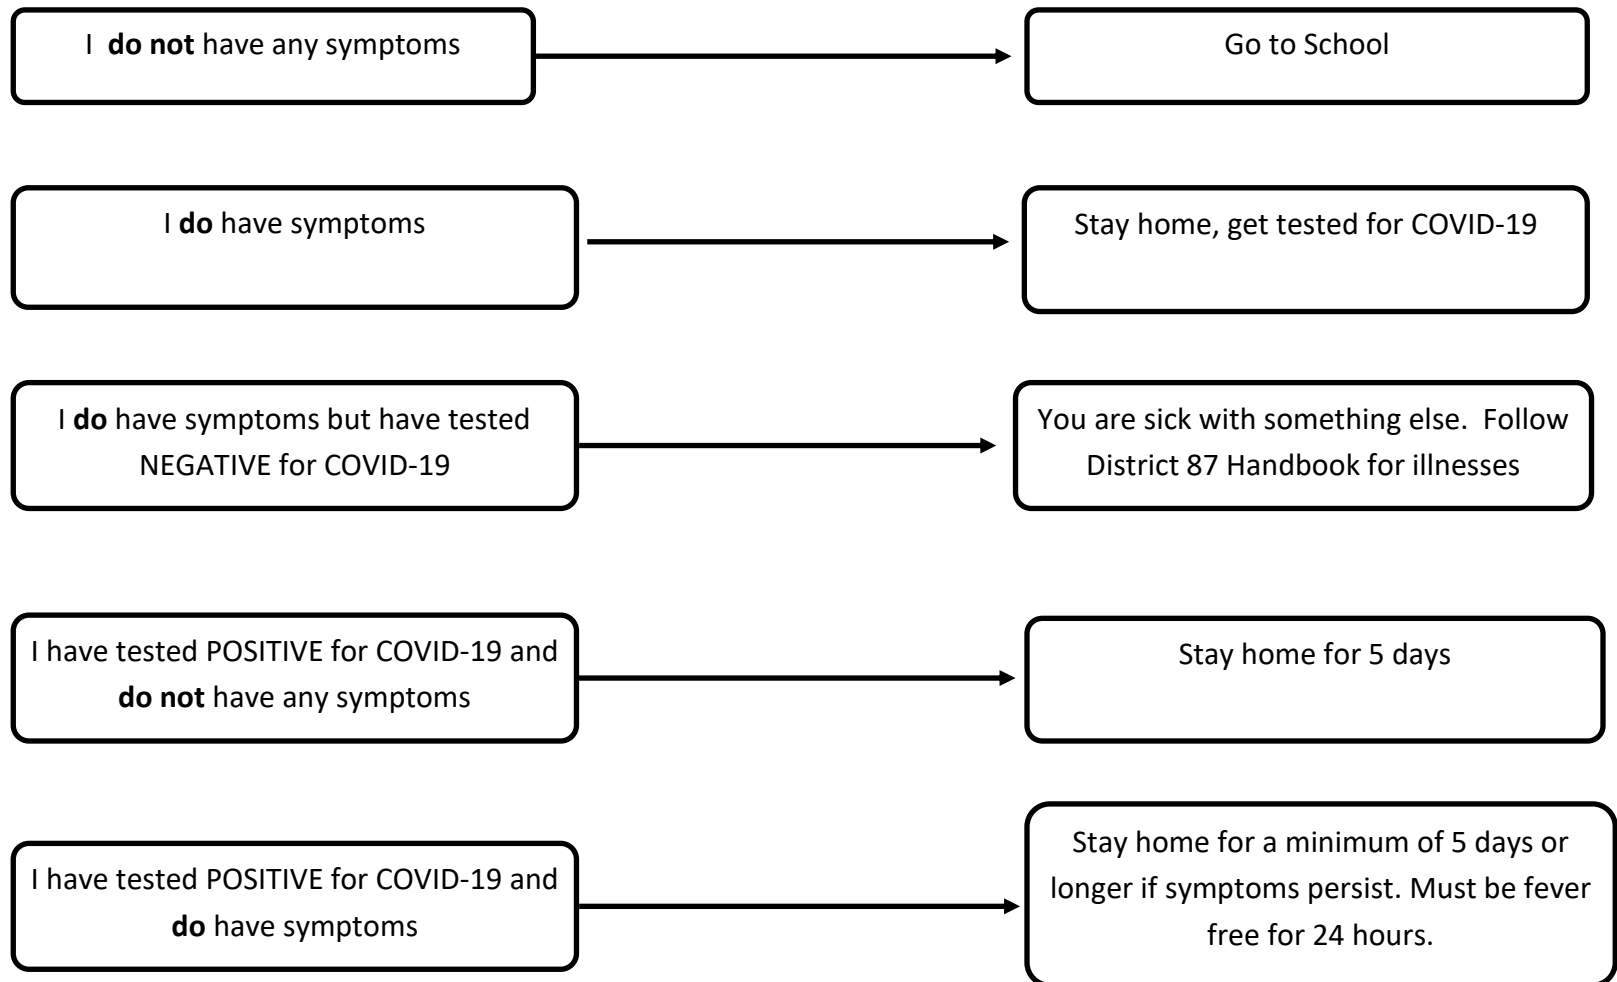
I do not have any symptoms

Go to School

I do have symptoms

Stay home, get tested for COVID-19

I do have symptoms but have tested NEGATIVE for COVID-19

You are sick with something else. Follow District 87 Handbook for illnesses

I have tested POSITIVE for COVID-19 and do not have any symptoms

Stay home for 5 days

I have tested POSITIVE for COVID-19 and do have symptoms

Stay home for a minimum of 5 days or longer if symptoms persist. Must be fever free for 24 hours.